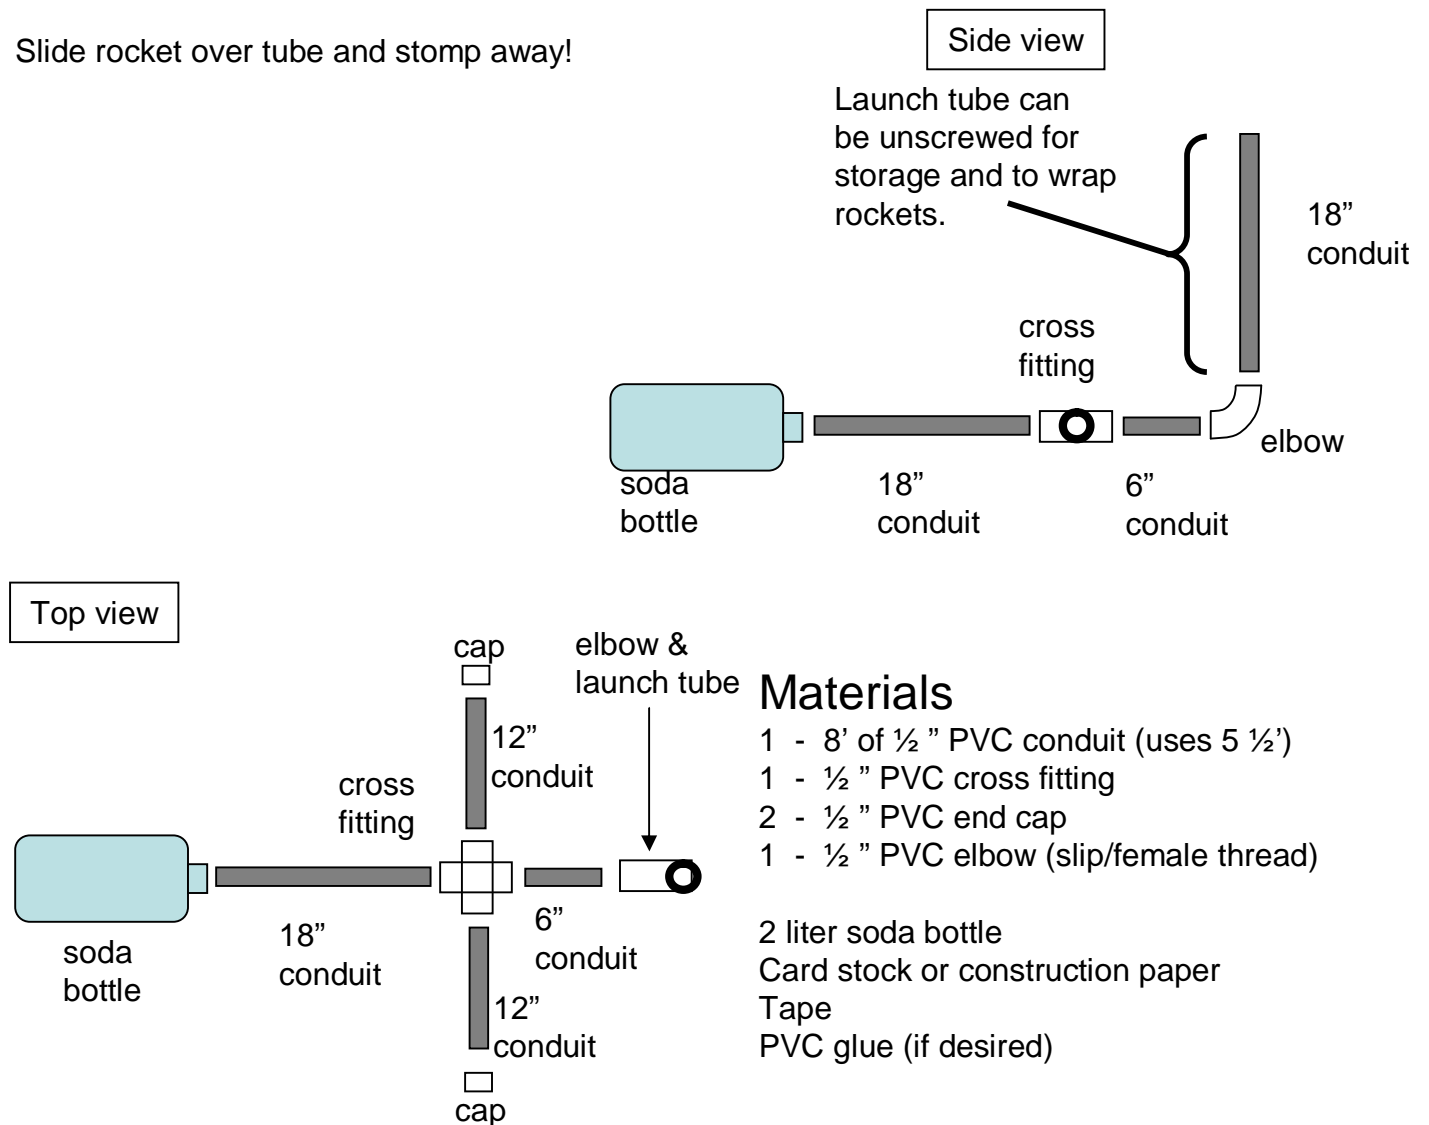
Slide rocket over tube and stomp away!

Side view

Launch tube can be unscrewed for storage and to wrap rockets.

18” conduit

cross fitting

elbow

soda bottle

18” conduit

6” conduit

Top view

cap

elbow & launch tube

12” conduit

cross fitting

soda bottle

18” conduit

6” conduit

12” conduit

cap

Materials
1 - 8’ of ½ ” PVC conduit (uses 5 ½’)
1 - ½ ” PVC cross fitting
2 - ½ ” PVC end cap
1 - ½ ” PVC elbow (slip/female thread)

2 liter soda bottle
Card stock or construction paper
Tape
PVC glue (if desired)